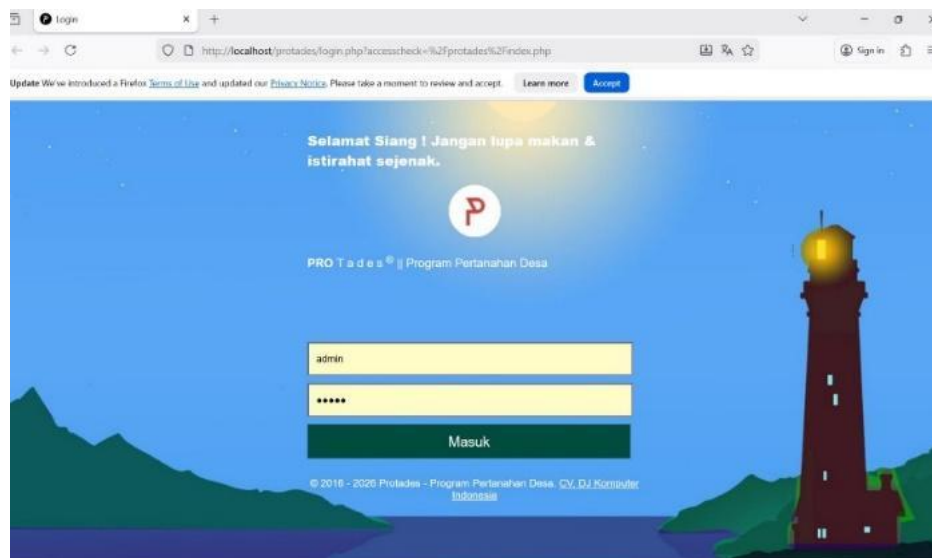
Login

http://localhost/protades/login.php?accesscheck=%2Fprotades%2Findex.php

Sign in

Update We've introduced a Firefox Terms of Use and updated our Privacy Notice. Please take a moment to review and accept. Learn more Accept

Selamat Siang ! Jangan lupa makan & istirahat sejenak.

P

PRO T a d e s ® || Program Pertanahan Desa

admin

•••••

Masuk

© 2016 - 2026 Protades - Program Pertanahan Desa. CV. DJ Komputer Indonesia